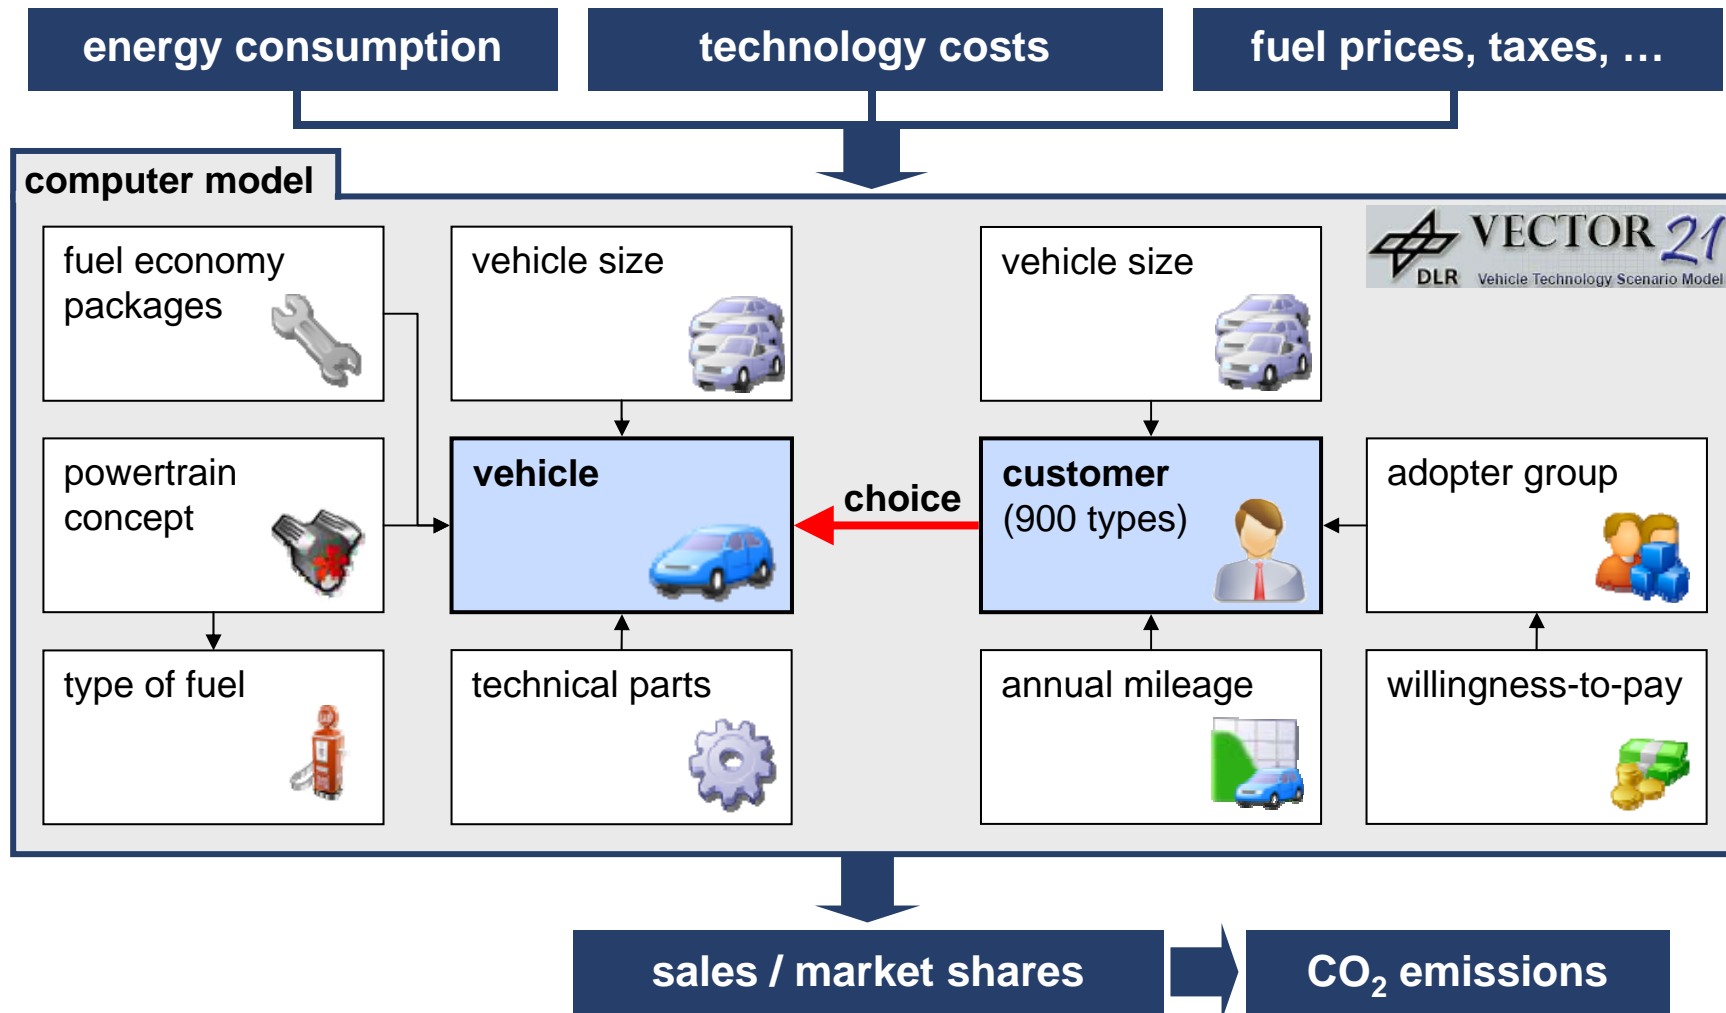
energy consumption

technology costs

fuel prices, taxes, …

computer model

DLR VECTOR 21 Vehicle Technology Scenario Model

fuel economy packages

vehicle size

vehicle size

powertrain concept

vehicle

choice

customer (900 types)

adopter group

type of fuel

technical parts

annual mileage

willingness-to-pay

sales / market shares

$CO_2$ emissions